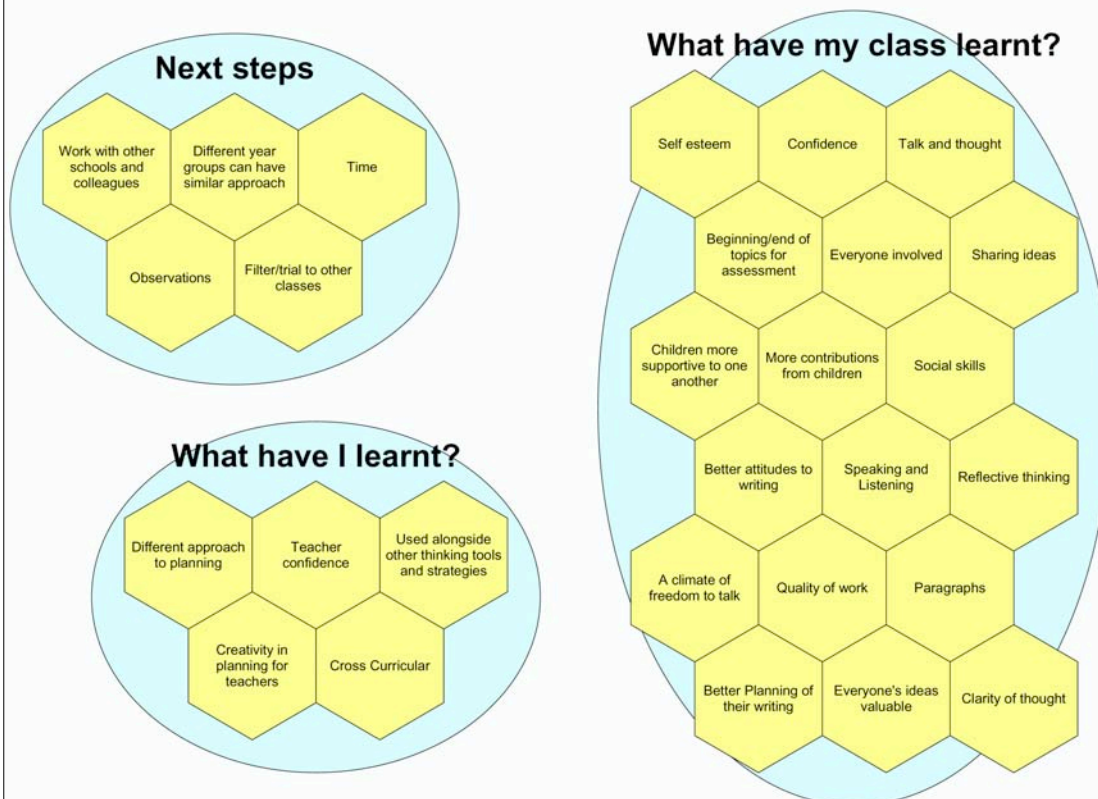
Next steps

Work with other schools and colleagues

Different year groups can have similar approach

Time

Observations

Filter/trial to other classes

What have I learnt?

Different approach to planning

Teacher confidence

Used alongside other thinking tools and strategies

Creativity in planning for teachers

Cross Curricular

What have my class learnt?

Self esteem

Confidence

Talk and thought

Beginning/end of topics for assessment

Everyone involved

Sharing ideas

Children more supportive to one another

More contributions from children

Social skills

Better attitudes to writing

Speaking and Listening

Reflective thinking

A climate of freedom to talk

Quality of work

Paragraphs

Better Planning of their writing

Everyone's ideas valuable

Clarity of thought